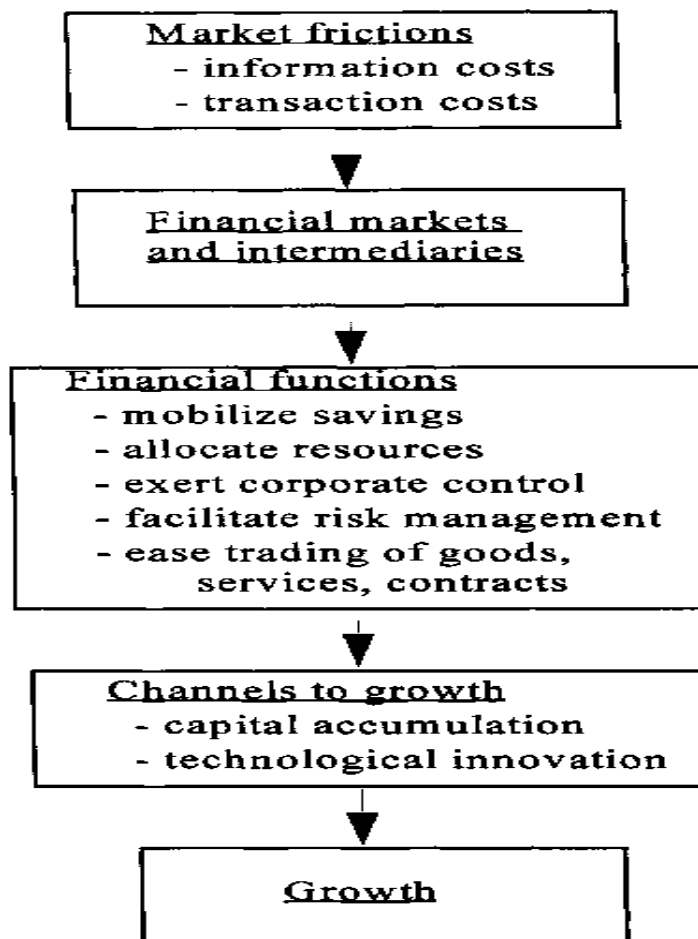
Market frictions
- information costs
- transaction costs

Financial markets and intermediaries

Financial functions
- mobilize savings
- allocate resources
- exert corporate control
- facilitate risk management
- ease trading of goods, services, contracts

Channels to growth
- capital accumulation
- technological innovation

Growth